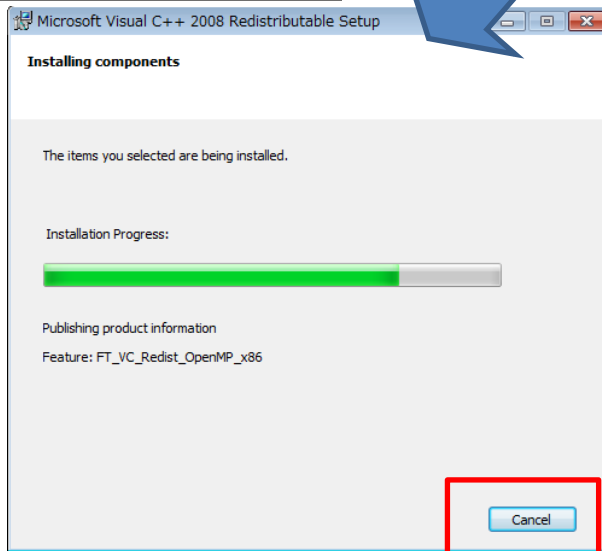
Microsoft Visual C++ 2008 Redistributable Setup

Installing components

The items you selected are being installed.

Installation Progress:

Publishing product information

Feature: FT_VC_Redist_OpenMP_x86

Cancel